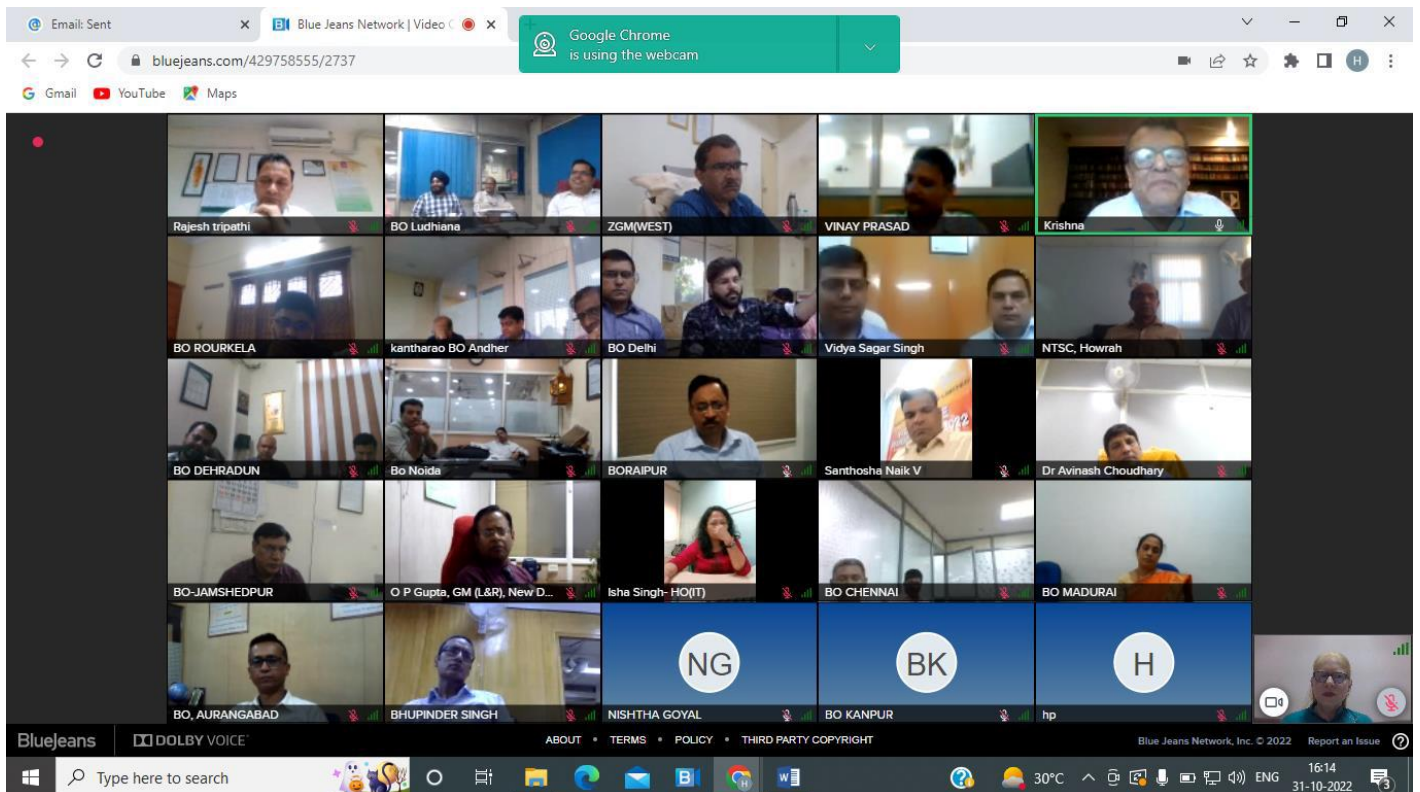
Email: Sent
Blue Jeans Network | Video C
Google Chrome is using the webcam
bluejeans.com/429758555/2737
Gmail YouTube Maps

Rajesh tripathi
BO Ludhiana
ZGM(WEST)
VINAY PRASAD
Krishna
BO ROURKELA
kantharao BO Andher
BO Delhi
Vidya Sagar Singh
NTSC, Howrah
BO DEHRADUN
Bo Noida
BORAIPUR
Santhosha Naik V
Dr Avinash Choudhary
BO-JAMSHEDPUR
O P Gupta, GM (L&R), New D...
Isha Singh- HO(IT)
BO CHENNAI
BO MADURAI
BO, AURANGABAD
BHUPINDER SINGH
NG
NISHTHA GOYAL
BK
BO KANPUR
H
hp

BlueJeans DOLBY VOICE
ABOUT • TERMS • POLICY • THIRD PARTY COPYRIGHT
Blue Jeans Network, Inc. © 2022 Report an Issue

Type here to search
30°C ENG 16:14 31-10-2022